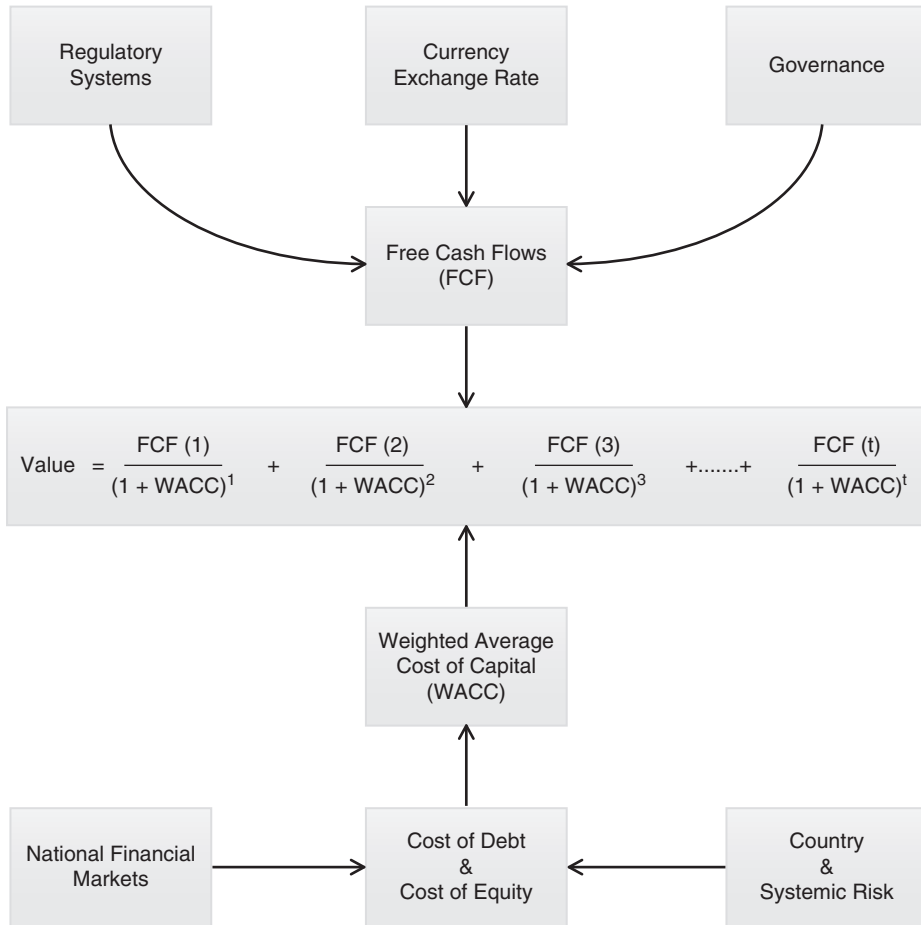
Regulatory Systems

Currency Exchange Rate

Governance

Free Cash Flows (FCF)

Value $= \frac{FCF (1)}{(1 + WACC)^1} + \frac{FCF (2)}{(1 + WACC)^2} + \frac{FCF (3)}{(1 + WACC)^3} +.......+ \frac{FCF (t)}{(1 + WACC)^t}$

Weighted Average Cost of Capital (WACC)

National Financial Markets

Cost of Debt & Cost of Equity

Country & Systemic Risk